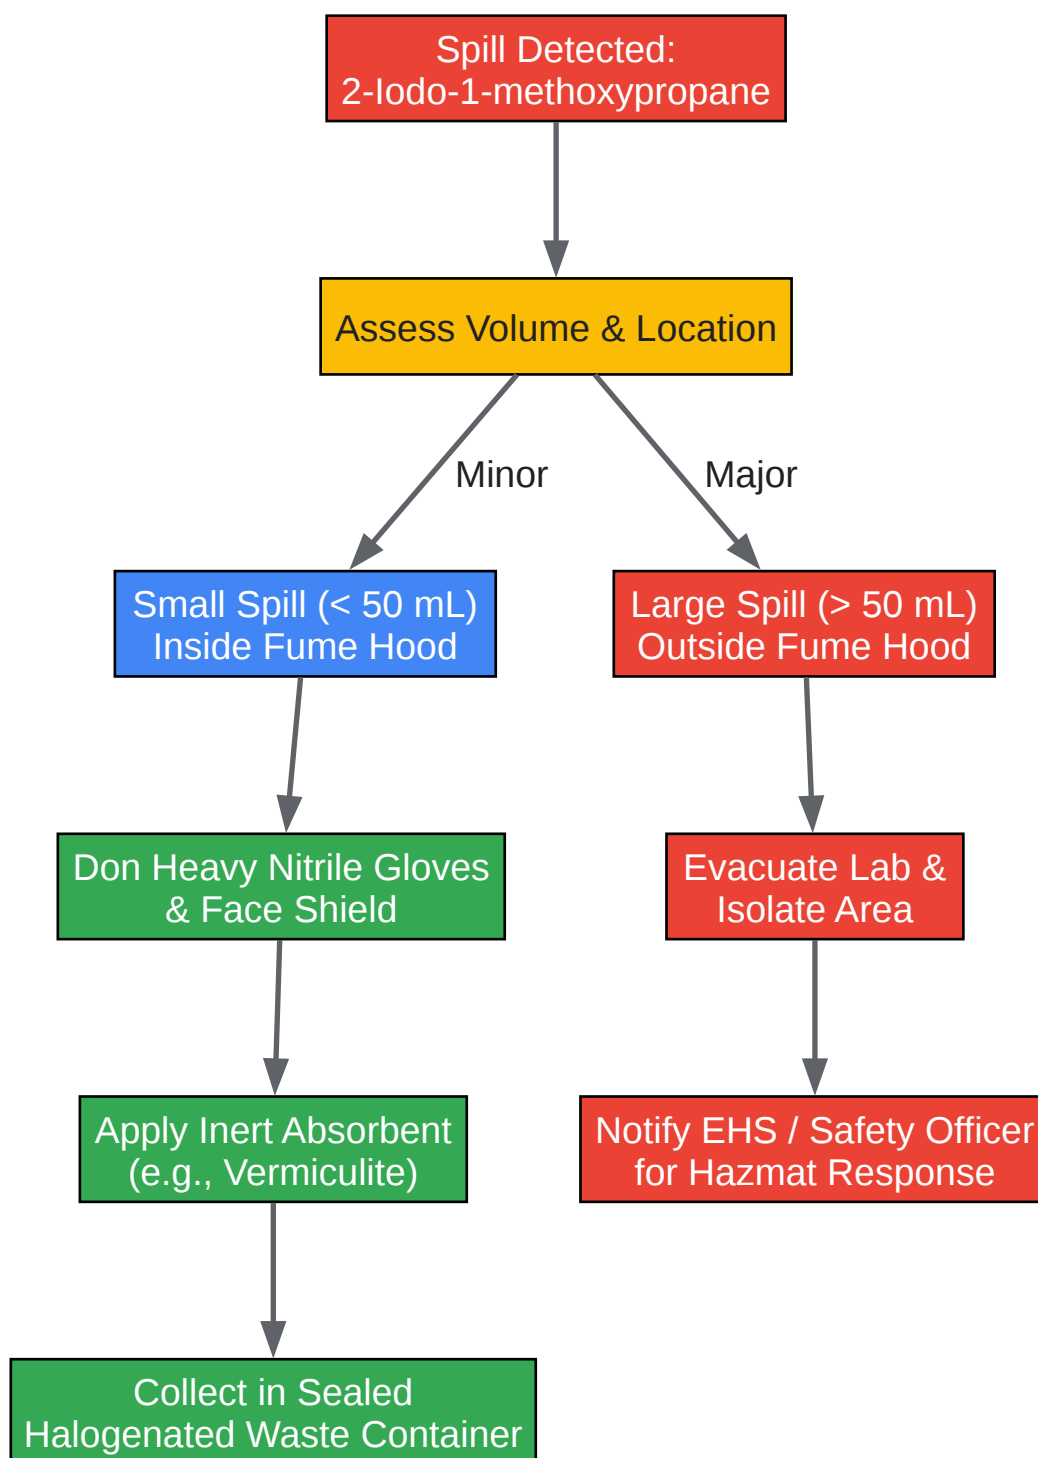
Spill Detected:
2-Iodo-1-methoxypropane

Assess Volume & Location

Minor

Major

Small Spill (< 50 mL)
Inside Fume Hood

Large Spill (> 50 mL)
Outside Fume Hood

Don Heavy Nitrile Gloves
& Face Shield

Evacuate Lab &
Isolate Area

Apply Inert Absorbent
(e.g., Vermiculite)

Notify EHS / Safety Officer
for Hazmat Response

Collect in Sealed
Halogenated Waste Container